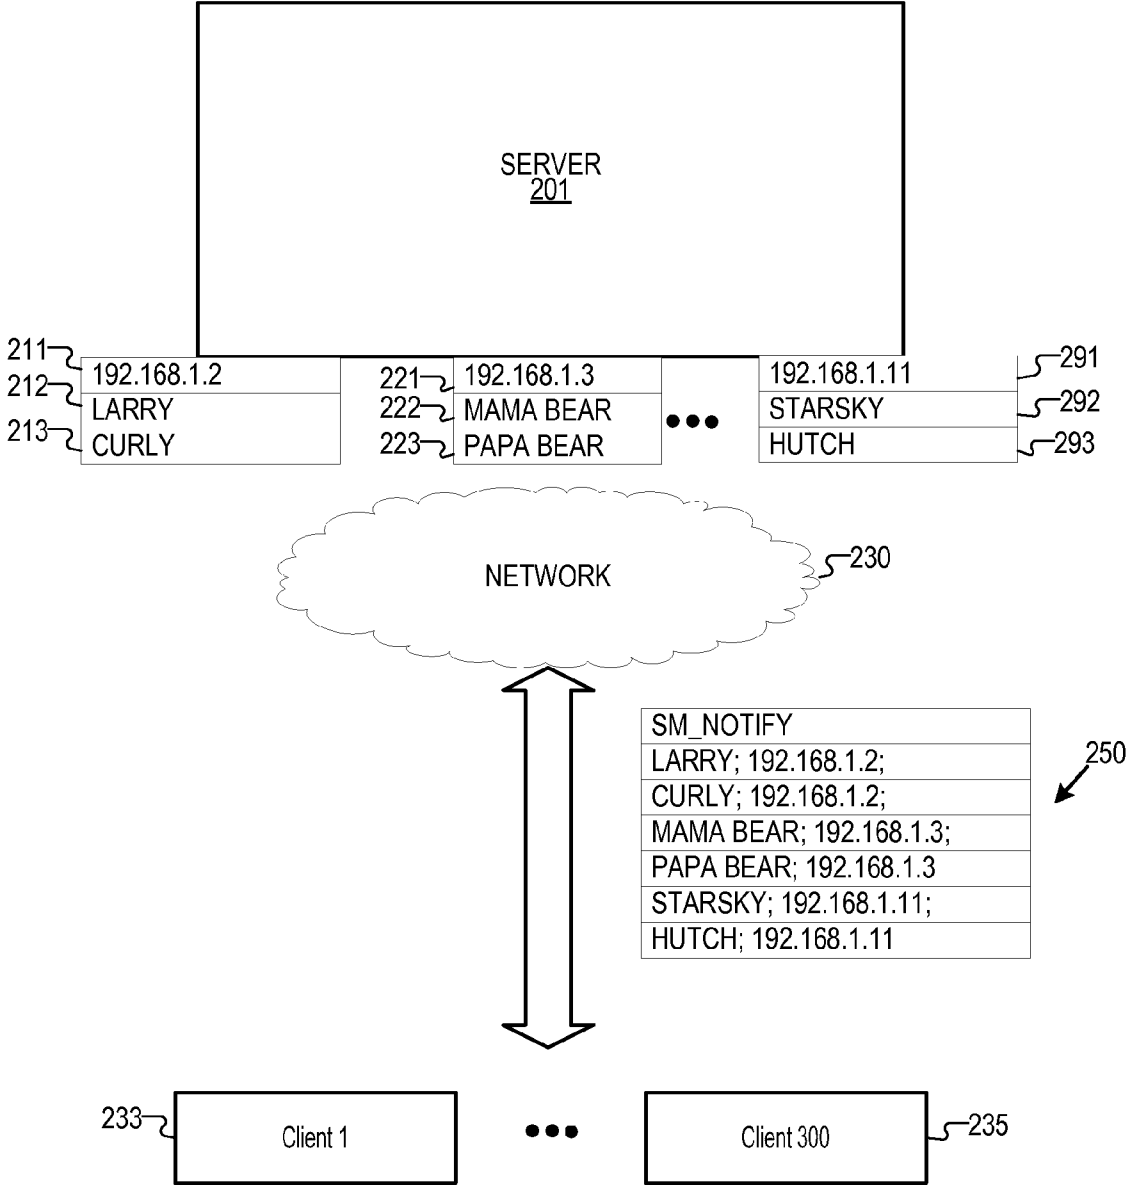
SERVER
201

211
212
213

| 192.168.1.2 |
|---|
| LARRY |
| CURLY |

221
222
223

| 192.168.1.3 |
|---|
| MAMA BEAR |
| PAPA BEAR |

| 192.168.1.11 |
|---|
| STARSKY |
| HUTCH |

291
292
293

NETWORK
230

| SM_NOTIFY |
|---|
| LARRY; 192.168.1.2; |
| CURLY; 192.168.1.2; |
| MAMA BEAR; 192.168.1.3; |
| PAPA BEAR; 192.168.1.3 |
| STARSKY; 192.168.1.11; |
| HUTCH; 192.168.1.11 |

250

233
Client 1
Client 300
235